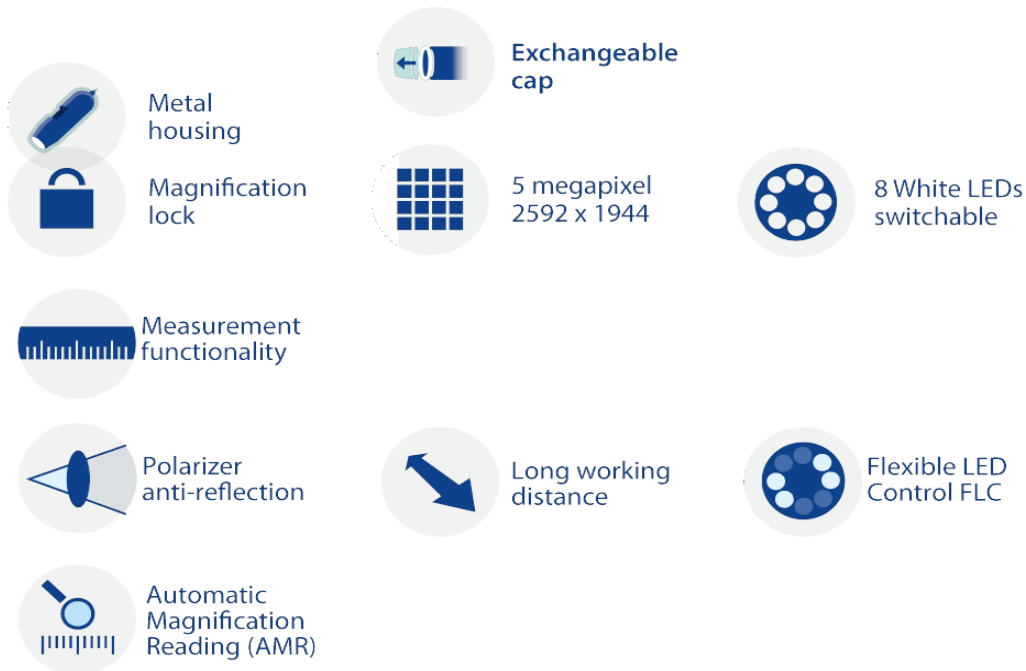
Exchangeable cap

Metal housing

Magnification lock

5 megapixel 2592 x 1944

8 White LEDs switchable

Measurement functionality

Polarizer anti-reflection

Long working distance

Flexible LED Control FLC

Automatic Magnification Reading (AMR)